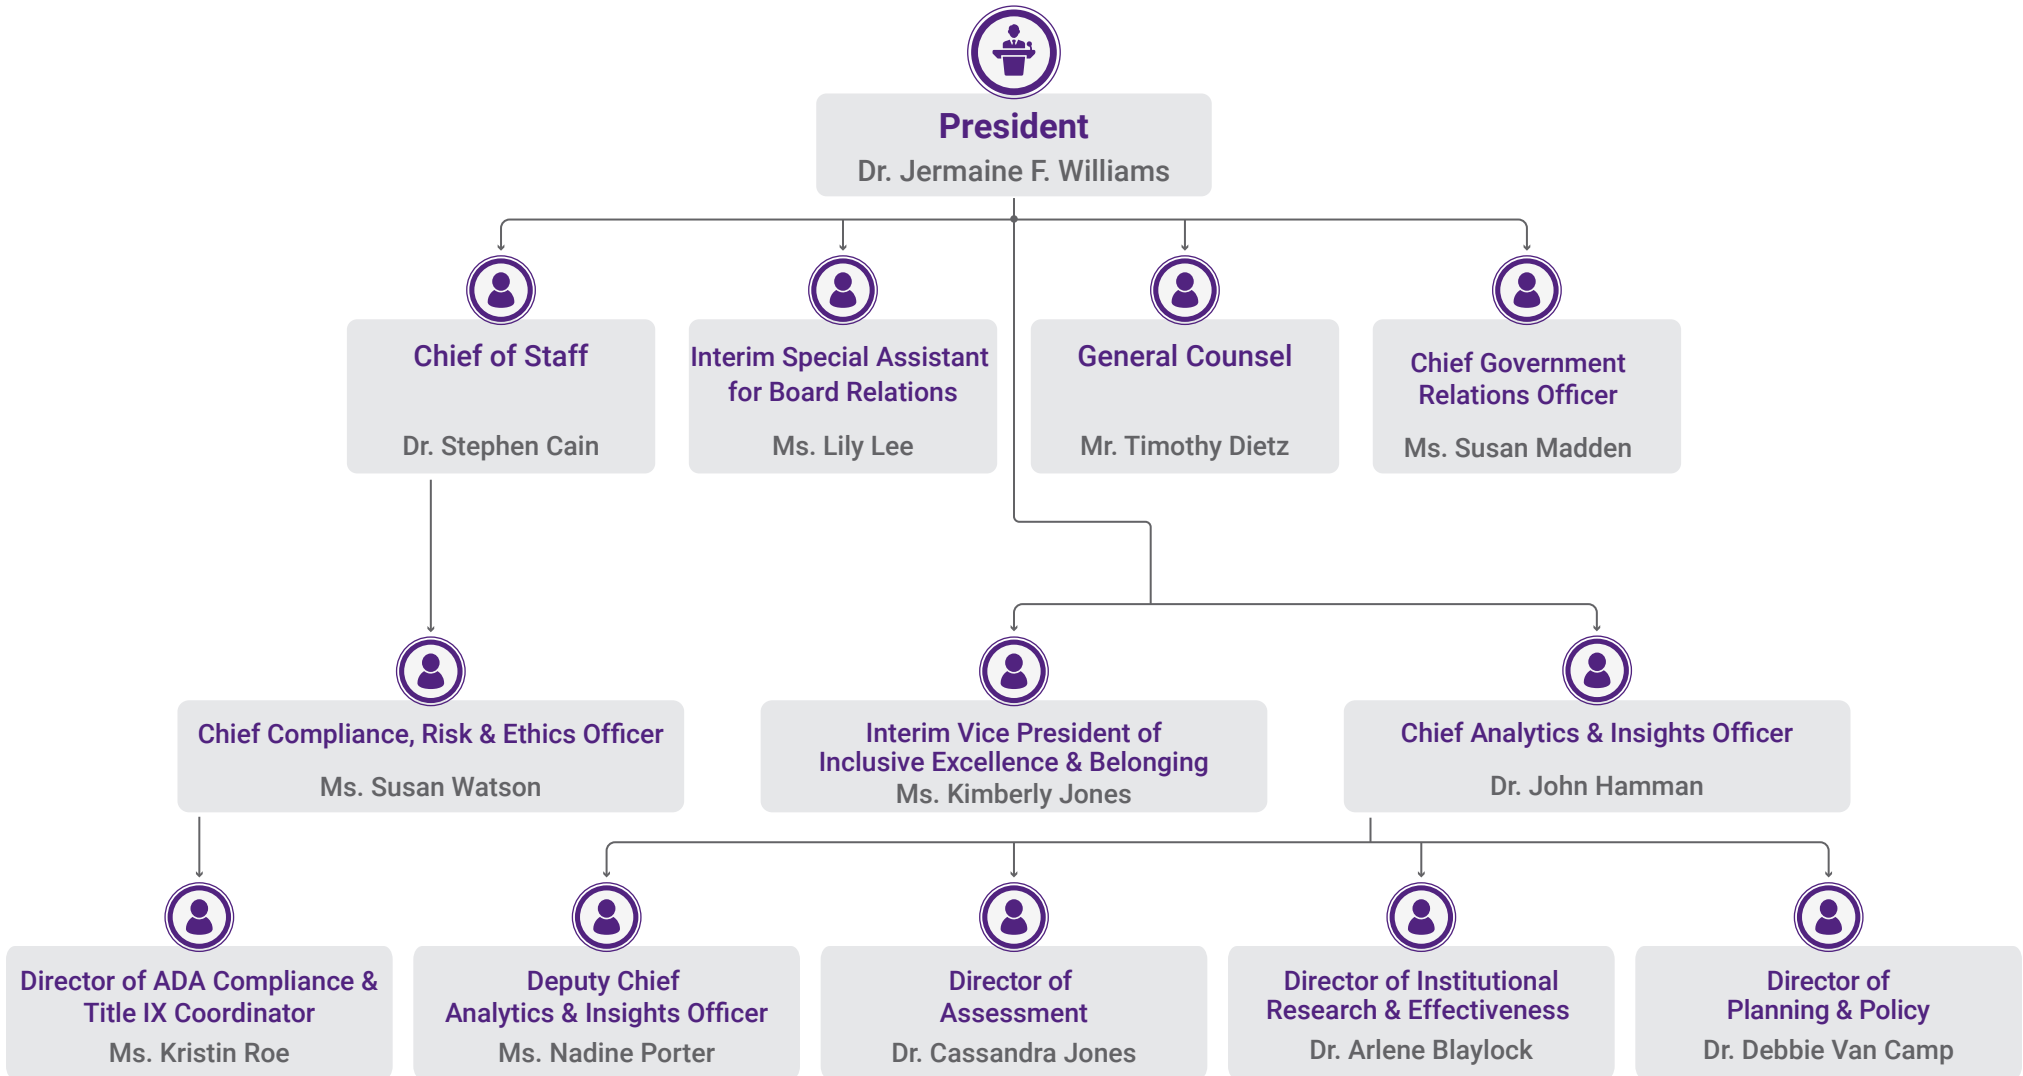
President
Dr. Jermaine F. Williams

Chief of Staff
Dr. Stephen Cain

Interim Special Assistant for Board Relations
Ms. Lily Lee

General Counsel
Mr. Timothy Dietz

Chief Government Relations Officer
Ms. Susan Madden

Chief Compliance, Risk & Ethics Officer
Ms. Susan Watson

Interim Vice President of Inclusive Excellence & Belonging
Ms. Kimberly Jones

Chief Analytics & Insights Officer
Dr. John Hamman

Director of ADA Compliance & Title IX Coordinator
Ms. Kristin Roe

Deputy Chief Analytics & Insights Officer
Ms. Nadine Porter

Director of Assessment
Dr. Cassandra Jones

Director of Institutional Research & Effectiveness
Dr. Arlene Blaylock

Director of Planning & Policy
Dr. Debbie Van Camp